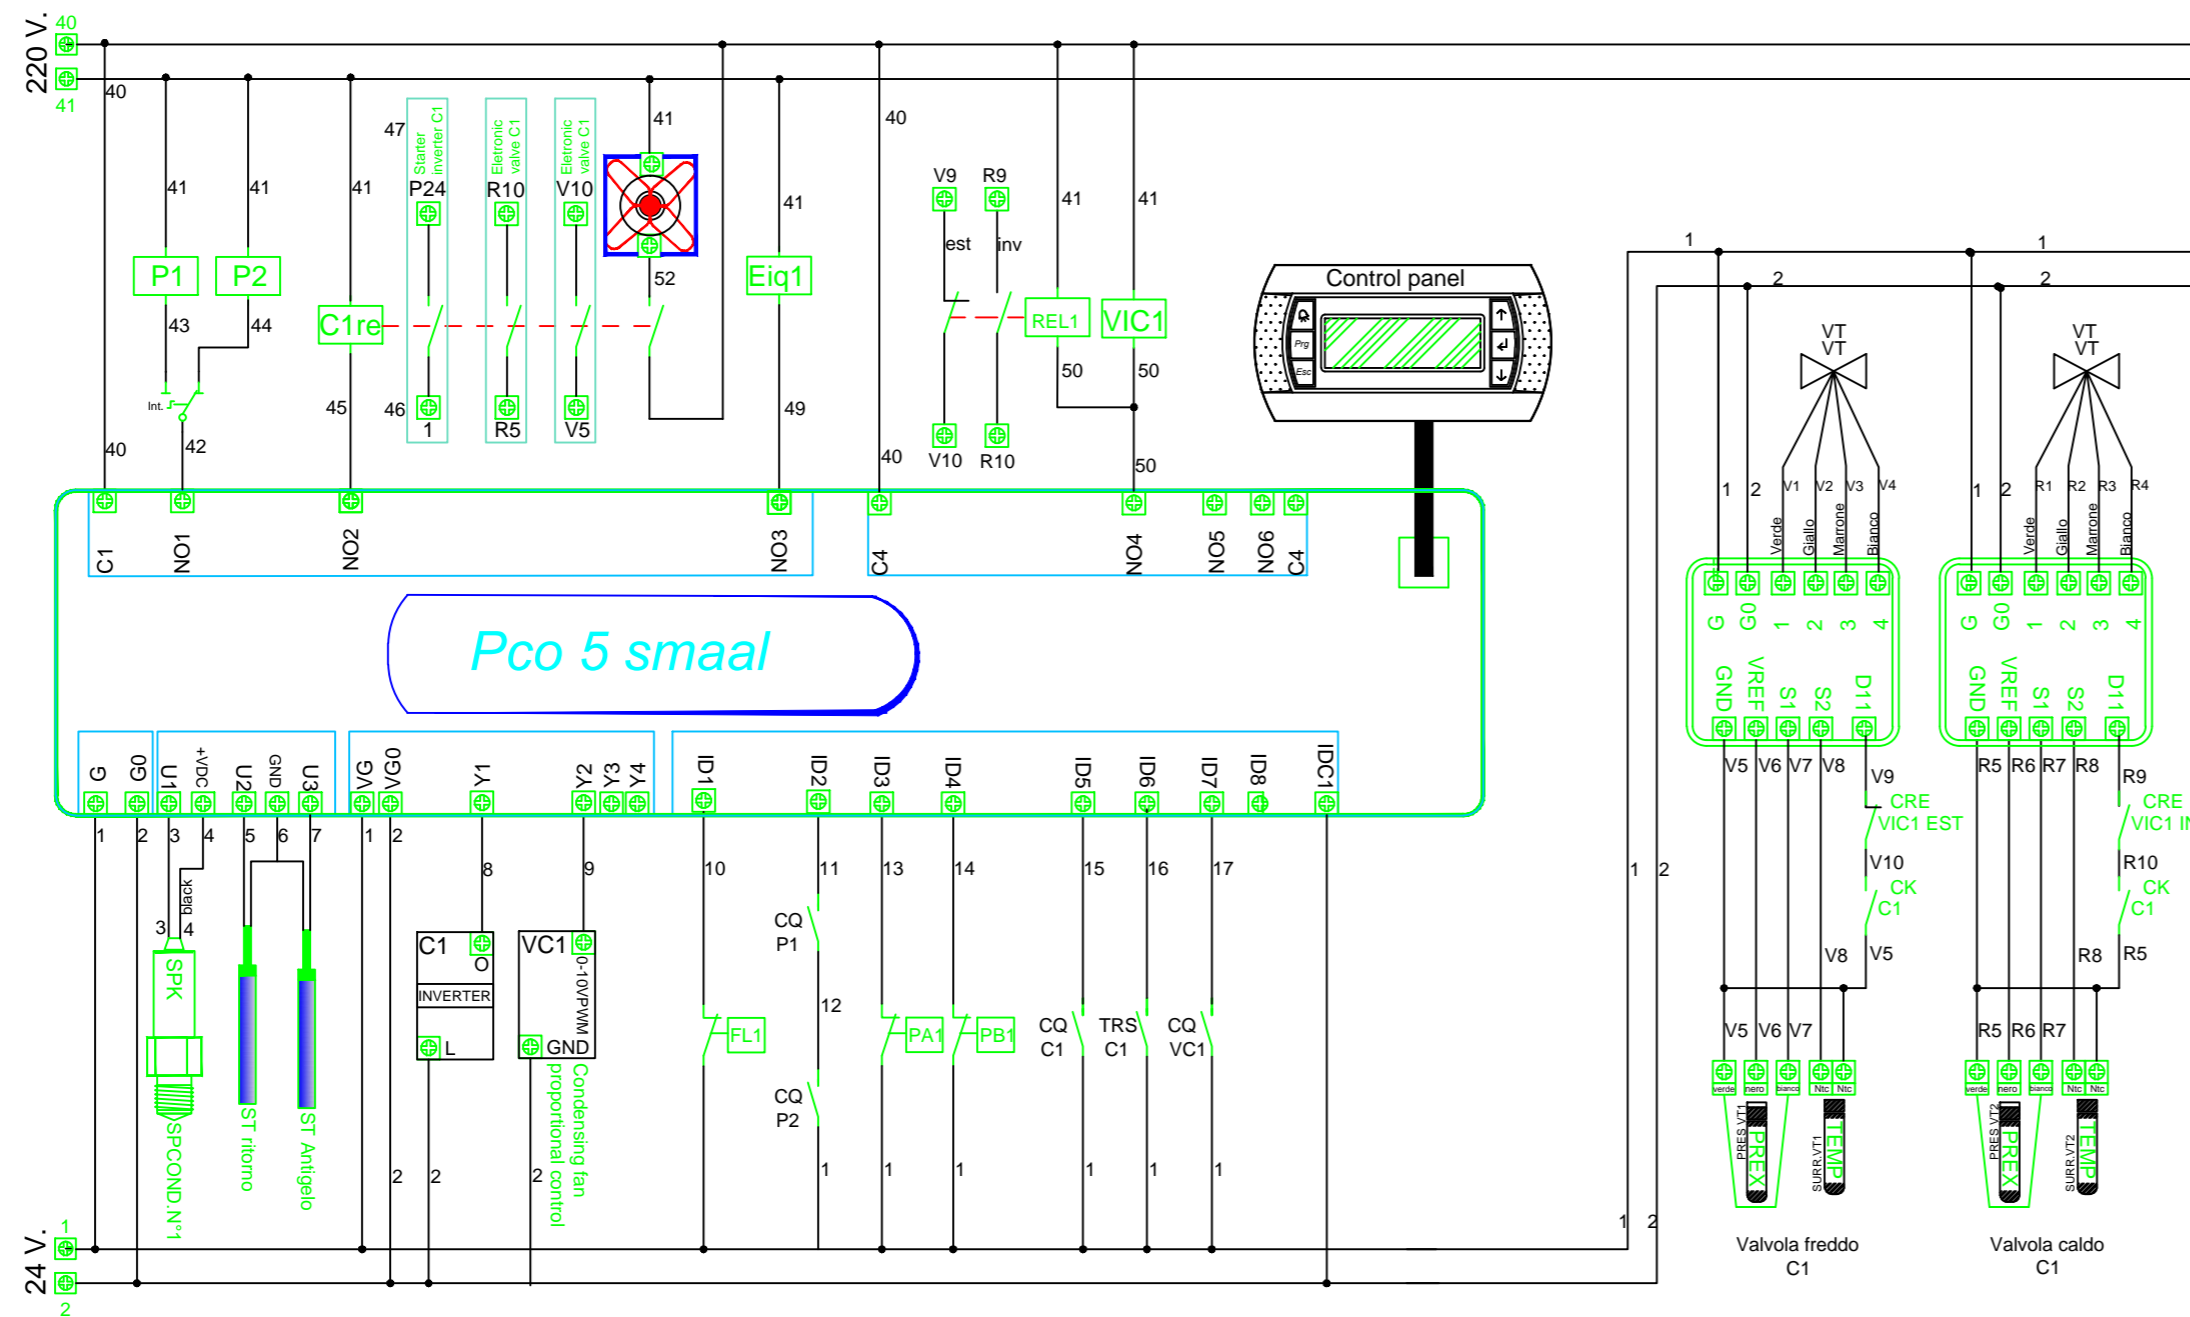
220 V.
40
41
40
41
41
41
47
Starter inverter C1
Eletronic valve C1
Eletronic valve C1
41
P24
R10
V10
P1
P2
C1re
43
44
45
46
1
R5
V5
52
Int.
42
40
41
Eiq1
49
40
V9
R9
est
inv
41
41
REL1
VIC1
50
50
V10
R10
40
50
Control panel
Prg
Esc
C1
NO1
NO2
NO3
C4
NO4
NO5
NO6
C4
Pco 5 smaal
G
G0
U1
+VDC
U2
GND
U3
VG
VG0
Y1
Y2
Y3
Y4
ID1
ID2
ID3
ID4
ID5
ID6
ID7
ID8
IDC1
1
2
3
4
5
6
7
1
2
8
9
10
11
13
14
15
16
17
black
3
4
SPK
SPCOND.N°1
ST ritorno
ST Antigelo
C1
O
INVERTER
L
VC1
0-10VPWM
GND
Condensing fan proportional control
CQ P1
12
CQ P2
FL1
PA1
PB1
CQ C1
TRS C1
CQ VC1
1
1
1
1
1
1
2
2
2
24 V.
1
2
1
2
1
2
VT
VT
VT
VT
1
2
V1
V2
V3
V4
Verde
Giallo
Marrone
Bianco
1
2
R1
R2
R3
R4
Verde
Giallo
Marrone
Bianco
G
G0
1
2
3
4
GND
VREF
S1
S2
D11
G
G0
1
2
3
4
GND
VREF
S1
S2
D11
V5
V6
V7
V8
V9
CRE
VIC1 EST
V10
CK
C1
V8
V5
R5
R6
R7
R8
R9
CRE
VIC1 IN
R10
CK
C1
R8
R5
1
2
V5
V6
V7
R5
R6
R7
verde
nero
bianco
Ntc
Ntc
verde
nero
bianco
Ntc
Ntc
PRES.VT1
PREX
SURR.VT1
TEMP
PRES.VT2
PREX
SURR.VT2
TEMP
1
2
Valvola freddo C1
Valvola caldo C1